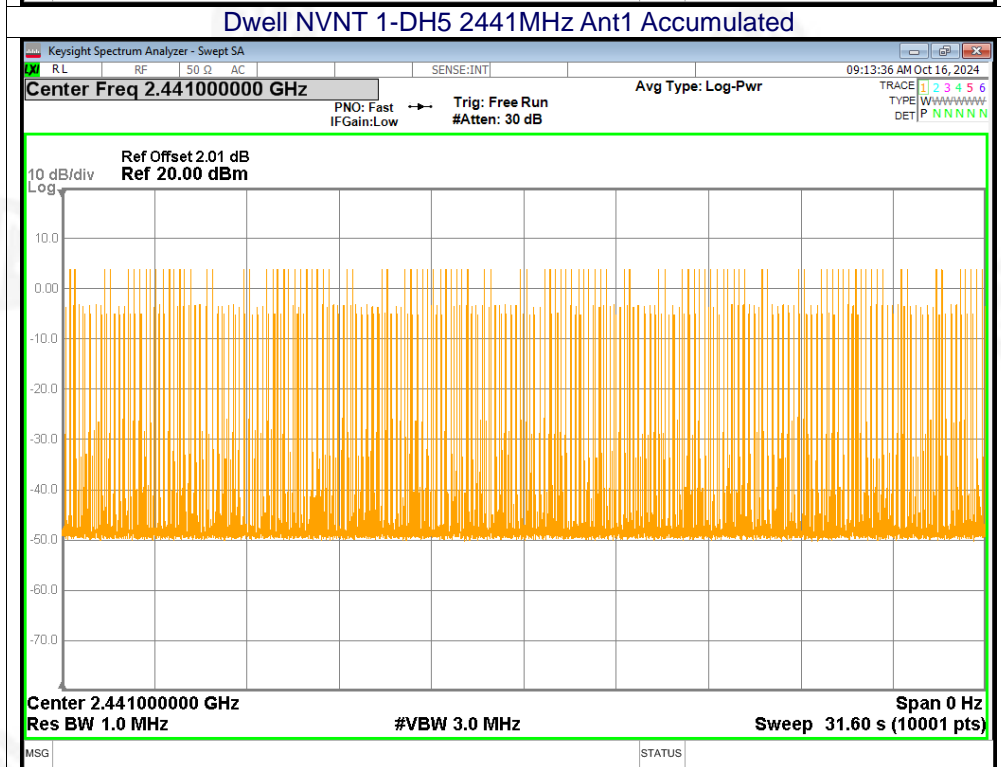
Dwell NVNT 1-DH5 2441MHz Ant1 Accumulated

Keysight Spectrum Analyzer - Swept SA

RL RF 50 Ω AC SENSE:INT 09:13:36 AM Oct 16, 2024

Center Freq 2.441000000 GHz

PNO: Fast IFGain:Low

Trig: Free Run #Atten: 30 dB

Avg Type: Log-Pwr

TRACE 1 2 3 4 5 6 TYPE WWWWWW DET P N N N N N

Ref Offset 2.01 dB
10 dB/div Ref 20.00 dBm
Log

10.0
0.00
-10.0
-20.0
-30.0
-40.0
-50.0
-60.0
-70.0

Center 2.441000000 GHz Span 0 Hz
Res BW 1.0 MHz #VBW 3.0 MHz Sweep 31.60 s (10001 pts)

MSG STATUS